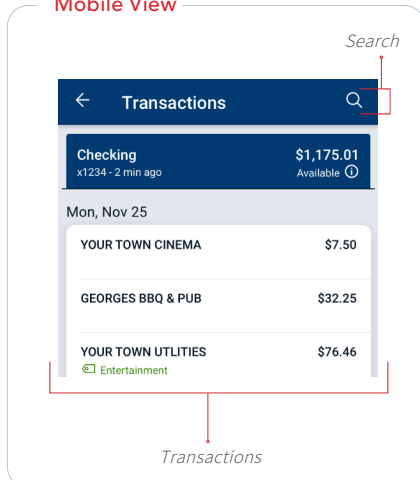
Mobile View

Search

Transactions

Checking
x1234 - 2 min ago

$1,175.01
Available

Mon, Nov 25

YOUR TOWN CINEMA $7.50

GEORGES BBQ & PUB $32.25

YOUR TOWN UTILITIES $76.46
Entertainment

Transactions